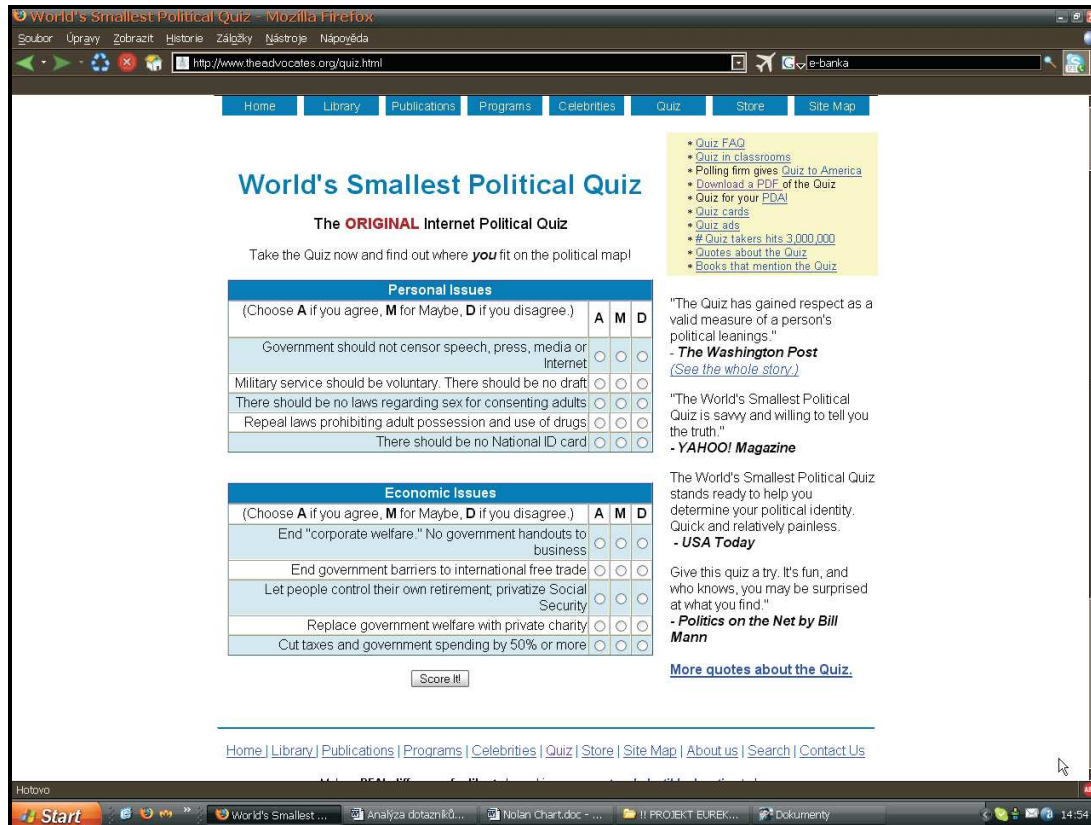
World's Smallest Political Quiz - Mozilla Firefox

Soubor Úpravy Zobrazit Historie Záložky Nástroje Nápověda

http://www.theadvocates.org/quiz.html

e-banka

Home | Library | Publications | Programs | Celebrities | Quiz | Store | Site Map

World's Smallest Political Quiz

The ORIGINAL Internet Political Quiz

Take the Quiz now and find out where *you* fit on the political map!

| Personal Issues | | | |
|---|---|---|---|
| (Choose A if you agree, M for Maybe, D if you disagree.) | A | M | D |
| Government should not censor speech, press, media or Internet | ○ | ○ | ○ |
| Military service should be voluntary. There should be no draft | ○ | ○ | ○ |
| There should be no laws regarding sex for consenting adults | ○ | ○ | ○ |
| Repeal laws prohibiting adult possession and use of drugs | ○ | ○ | ○ |
| There should be no National ID card | ○ | ○ | ○ |

| Economic Issues | | | |
|---|---|---|---|
| (Choose A if you agree, M for Maybe, D if you disagree.) | A | M | D |
| End "corporate welfare." No government handouts to business | ○ | ○ | ○ |
| End government barriers to international free trade | ○ | ○ | ○ |
| Let people control their own retirement; privatize Social Security | ○ | ○ | ○ |
| Replace government welfare with private charity | ○ | ○ | ○ |
| Cut taxes and government spending by 50% or more | ○ | ○ | ○ |

Score It!

• Quiz FAQ
• Quiz in classrooms
• Polling firm gives Quiz to America
• Download a PDF of the Quiz
• Quiz for your PDA!
• Quiz cards
• Quiz ads
• # Quiz takers hits 3,000,000
• Quotes about the Quiz
• Books that mention the Quiz

"The Quiz has gained respect as a valid measure of a person's political leanings."
- The Washington Post
(See the whole story.)

"The World's Smallest Political Quiz is savvy and willing to tell you the truth."
- YAHOO! Magazine

The World's Smallest Political Quiz stands ready to help you determine your political identity. Quick and relatively painless.
- USA Today

Give this quiz a try. It's fun, and who knows, you may be surprised at what you find."
- Politics on the Net by Bill Mann

More quotes about the Quiz.

Home | Library | Publications | Programs | Celebrities | Quiz | Store | Site Map | About us | Search | Contact Us

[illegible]

Hotovo

Start | World's Smallest ... | Analýza dotazníků... | Nolan Chart.doc - ... | !! PROJEKT EUREK... | Dokumenty | 14:54